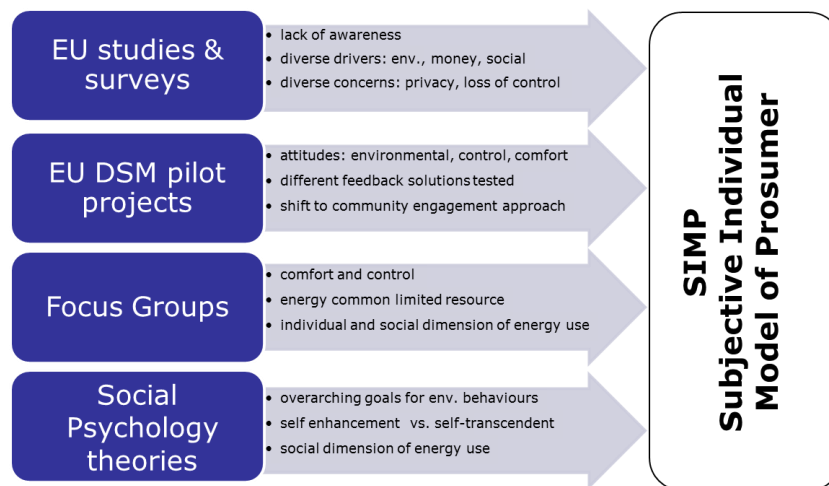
EU studies & surveys

- lack of awareness
- diverse drivers: env., money, social
- diverse concerns: privacy, loss of control

EU DSM pilot projects

- attitudes: environmental, control, comfort
- different feedback solutions tested
- shift to community engagement approach

Focus Groups

- comfort and control
- energy common limited resource
- individual and social dimension of energy use

Social Psychology theories

- overarching goals for env. behaviours
- self enhancement vs. self-transcendent
- social dimension of energy use

SIMP
Subjective Individual Model of Prosumer